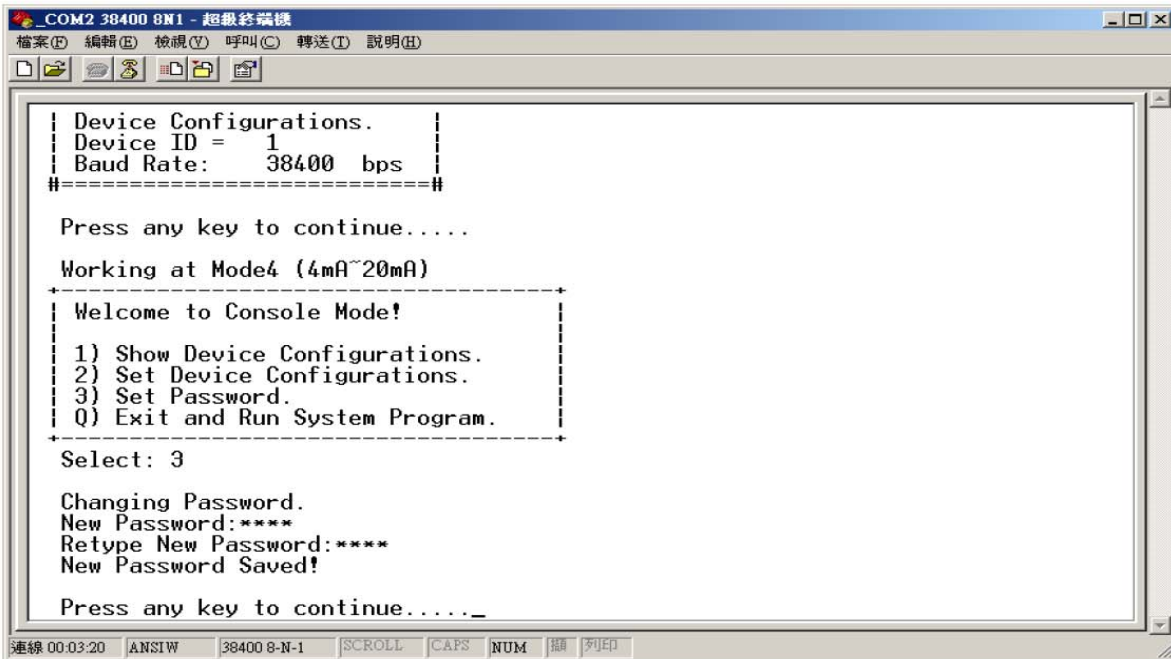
_COM2 38400 8N1 - 超級終端機

檔案(F) 編輯(E) 檢視(V) 呼叫(C) 轉送(T) 說明(H)

| Device Configurations. |
| Device ID = 1 |
| Baud Rate: 38400 bps |
#==========================#

Press any key to continue.....

Working at Mode4 (4mA~20mA)

| Welcome to Console Mode! |

| 1) Show Device Configurations. |
| 2) Set Device Configurations. |
| 3) Set Password. |
| Q) Exit and Run System Program. |

Select: 3

Changing Password.
New Password:****
Retype New Password:****
New Password Saved!

Press any key to continue....._

連線 00:03:20 ANSIW 38400 8-N-1 SCROLL CAPS NUM 擷 列印